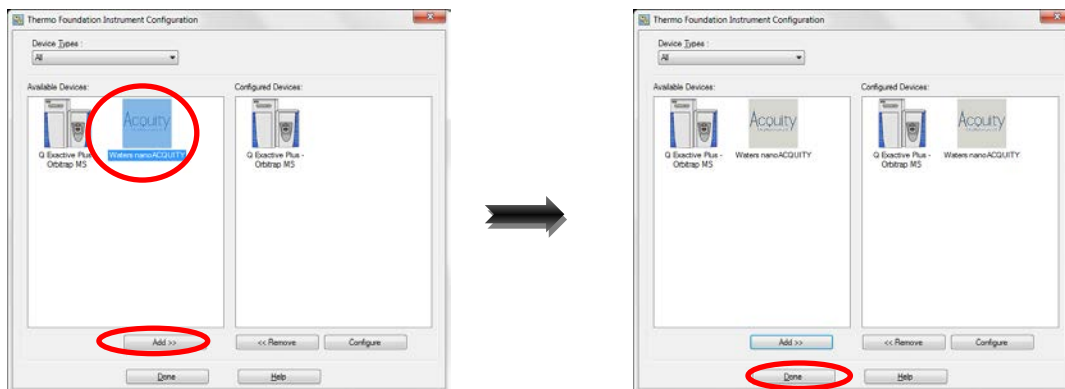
Thermo Foundation Instrument Configuration

Device Types :

All

Available Devices:

Q Exactive Plus Orbitrap MS

Acquity

Waters nanoACQUITY

Configured Devices:

Q Exactive Plus - Orbitrap MS

Add >>

<< Remove

Configure

Done

Help

Thermo Foundation Instrument Configuration

Device Types :

All

Available Devices:

Q Exactive Plus - Orbitrap MS

Acquity

Waters nanoACQUITY

Configured Devices:

Q Exactive Plus - Orbitrap MS

Acquity

Waters nanoACQUITY

Add >>

<< Remove

Configure

Done

Help